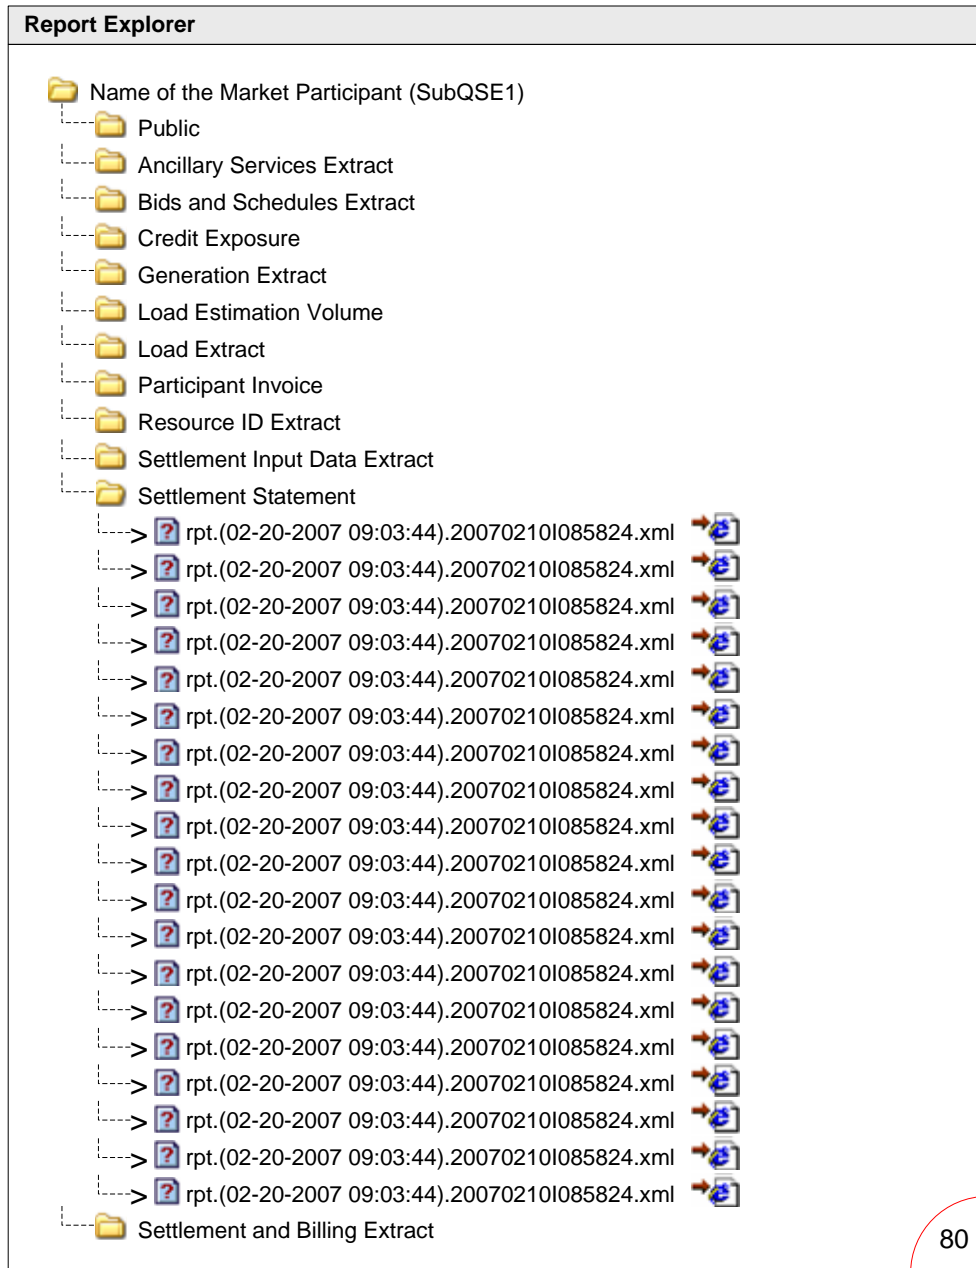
Report Explorer

Name of the Market Participant (SubQSE1)

Public

Ancillary Services Extract

Bids and Schedules Extract

Credit Exposure

Generation Extract

Load Estimation Volume

Load Extract

Participant Invoice

Resource ID Extract

Settlement Input Data Extract

Settlement Statement

> rpt.(02-20-2007 09:03:44).20070210I085824.xml

> rpt.(02-20-2007 09:03:44).20070210I085824.xml

> rpt.(02-20-2007 09:03:44).20070210I085824.xml

> rpt.(02-20-2007 09:03:44).20070210I085824.xml

> rpt.(02-20-2007 09:03:44).20070210I085824.xml

> rpt.(02-20-2007 09:03:44).20070210I085824.xml

> rpt.(02-20-2007 09:03:44).20070210I085824.xml

> rpt.(02-20-2007 09:03:44).20070210I085824.xml

> rpt.(02-20-2007 09:03:44).20070210I085824.xml

> rpt.(02-20-2007 09:03:44).20070210I085824.xml

> rpt.(02-20-2007 09:03:44).20070210I085824.xml

> rpt.(02-20-2007 09:03:44).20070210I085824.xml

> rpt.(02-20-2007 09:03:44).20070210I085824.xml

> rpt.(02-20-2007 09:03:44).20070210I085824.xml

> rpt.(02-20-2007 09:03:44).20070210I085824.xml

> rpt.(02-20-2007 09:03:44).20070210I085824.xml

> rpt.(02-20-2007 09:03:44).20070210I085824.xml

> rpt.(02-20-2007 09:03:44).20070210I085824.xml

> rpt.(02-20-2007 09:03:44).20070210I085824.xml

Settlement and Billing Extract

80